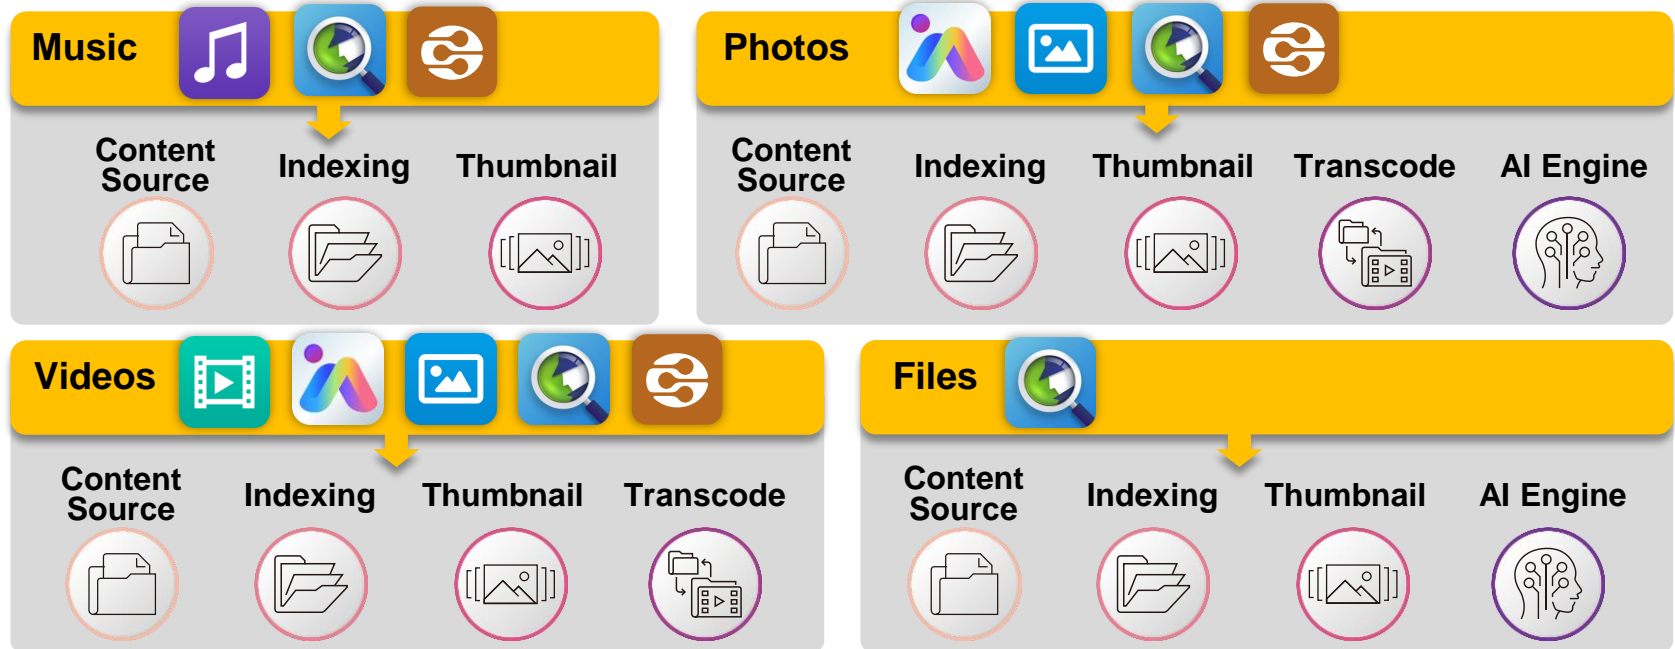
Music

Content Source

Indexing

Thumbnail

Photos

Content Source

Indexing

Thumbnail

Transcode

AI Engine

Videos

Content Source

Indexing

Thumbnail

Transcode

Files

Content Source

Indexing

Thumbnail

AI Engine